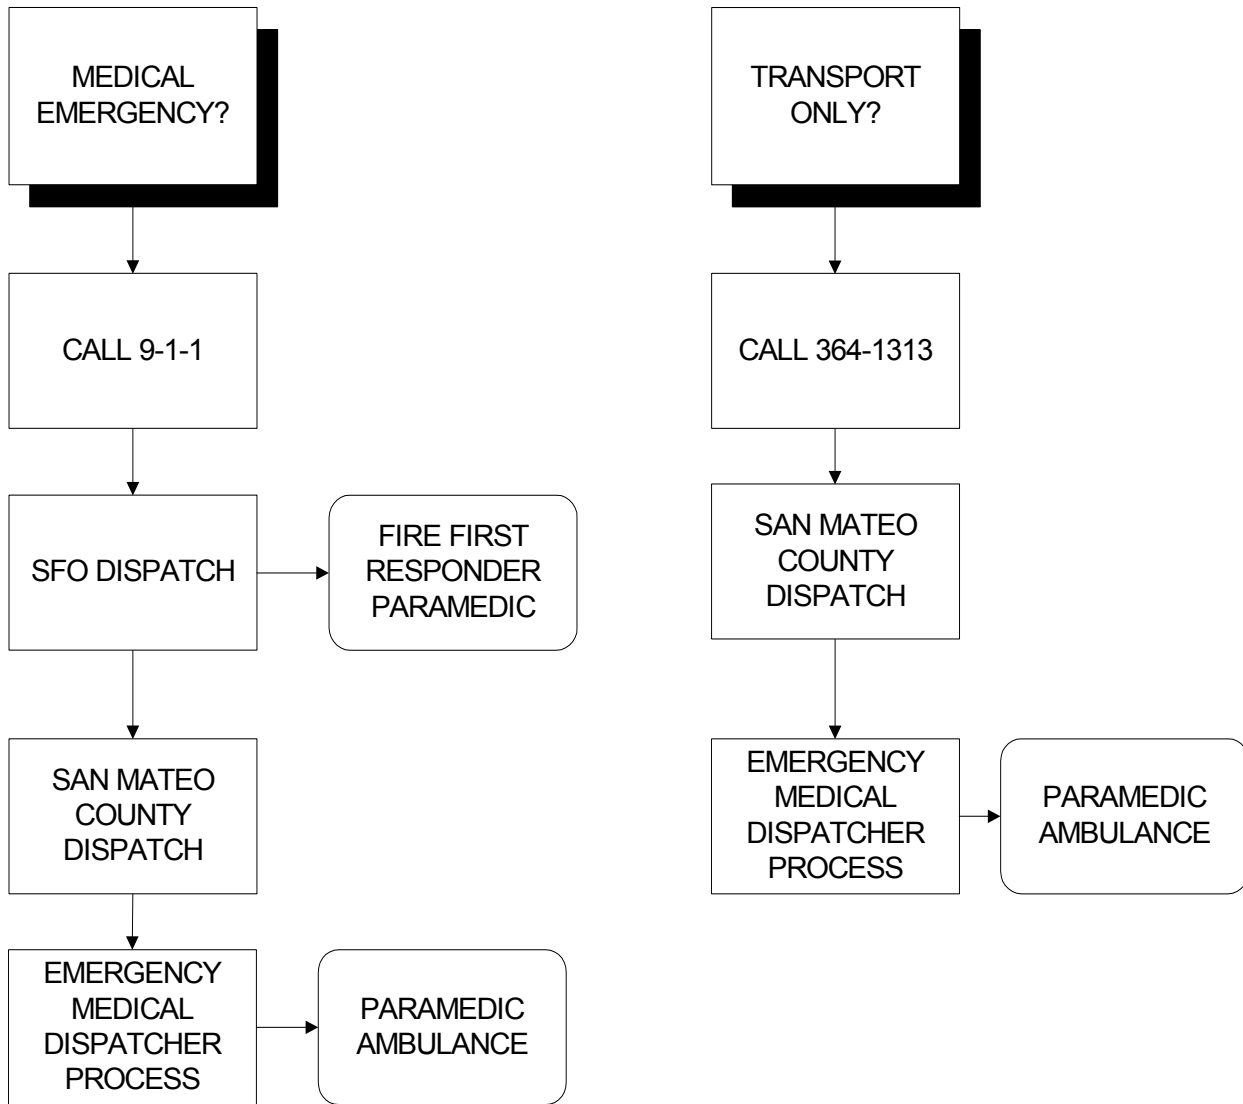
MEDICAL EMERGENCY?

CALL 9-1-1

SFO DISPATCH

FIRE FIRST RESPONDER PARAMEDIC

SAN MATEO COUNTY DISPATCH

EMERGENCY MEDICAL DISPATCHER PROCESS

PARAMEDIC AMBULANCE

TRANSPORT ONLY?

CALL 364-1313

SAN MATEO COUNTY DISPATCH

EMERGENCY MEDICAL DISPATCHER PROCESS

PARAMEDIC AMBULANCE